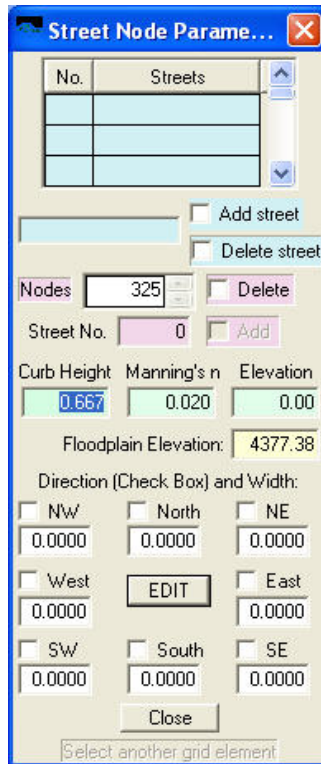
Street Node Parame...

| No. | Streets |
|---|---|
| | |
| | |
| | |

Add street

Delete street

Nodes 325 Delete

Street No. 0 Add

Curb Height 0.667

Manning's n 0.020

Elevation 0.00

Floodplain Elevation: 4377.38

Direction (Check Box) and Width:

NW 0.0000

North 0.0000

NE 0.0000

West 0.0000

EDIT

East 0.0000

SW 0.0000

South 0.0000

SE 0.0000

Close

Select another grid element